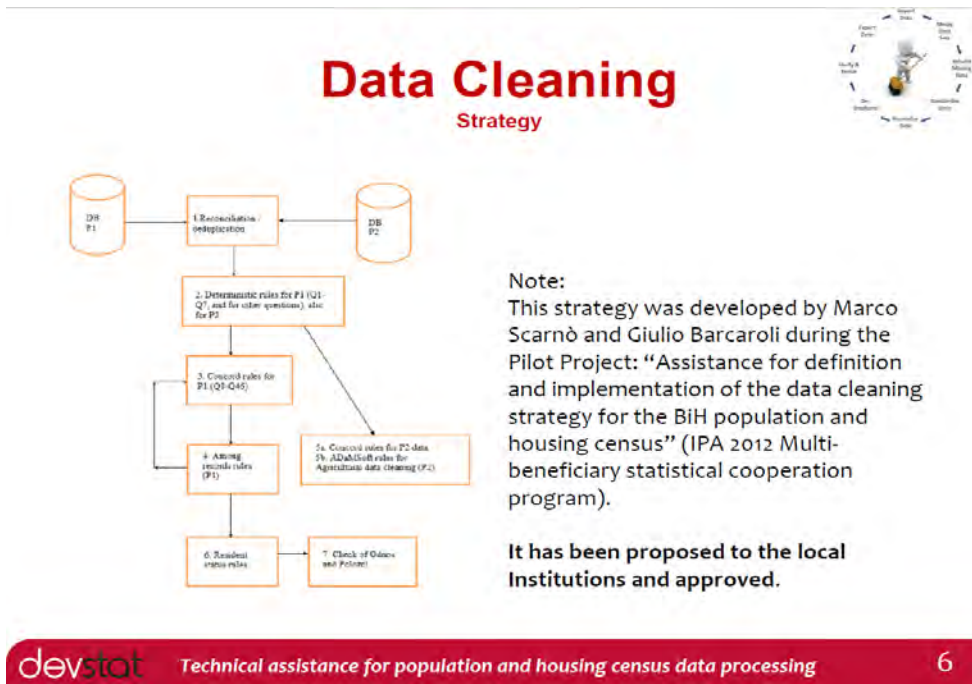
Data Cleaning
Strategy

DB P1

1.Reconciliation / deduplication

DB P2

2. Deterministic rules for P1 (Q1-Q?, and for other questions), also for P2

3. Concord rules for P1 (Q1-Q45)

4. Among records rules (P1)

5a. Concord rules for P2 data
5b. ADaMSoft rules for Agriculture data cleaning (P2)

6. Resident status rules

7. Check of Odmos and Pelosni

Note:
This strategy was developed by Marco Scarnò and Giulio Barcaroli during the Pilot Project: "Assistance for definition and implementation of the data cleaning strategy for the BiH population and housing census" (IPA 2012 Multi-beneficiary statistical cooperation program).

It has been proposed to the local Institutions and approved.

devstat Technical assistance for population and housing census data processing 6